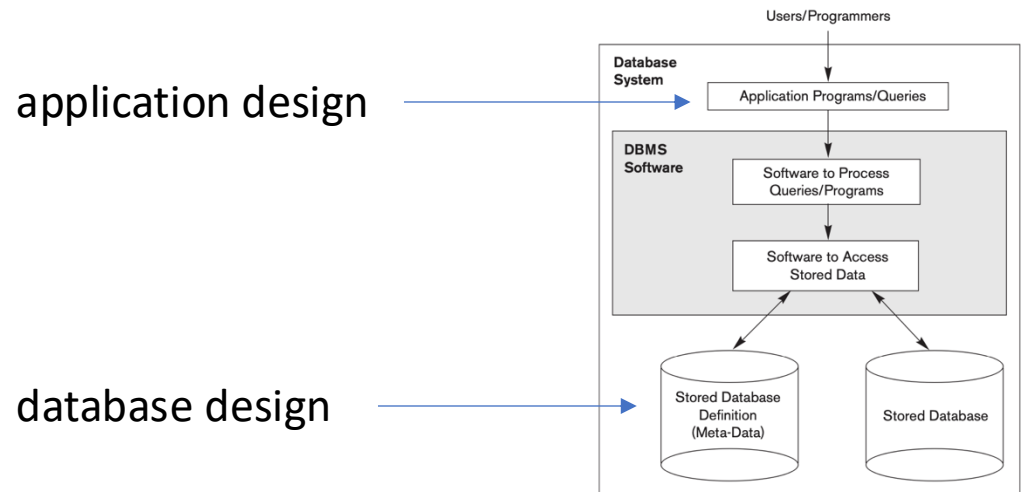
application design

database design

Users/Programmers

Database System

Application Programs/Queries

DBMS Software

Software to Process Queries/Programs

Software to Access Stored Data

Stored Database Definition (Meta-Data)

Stored Database